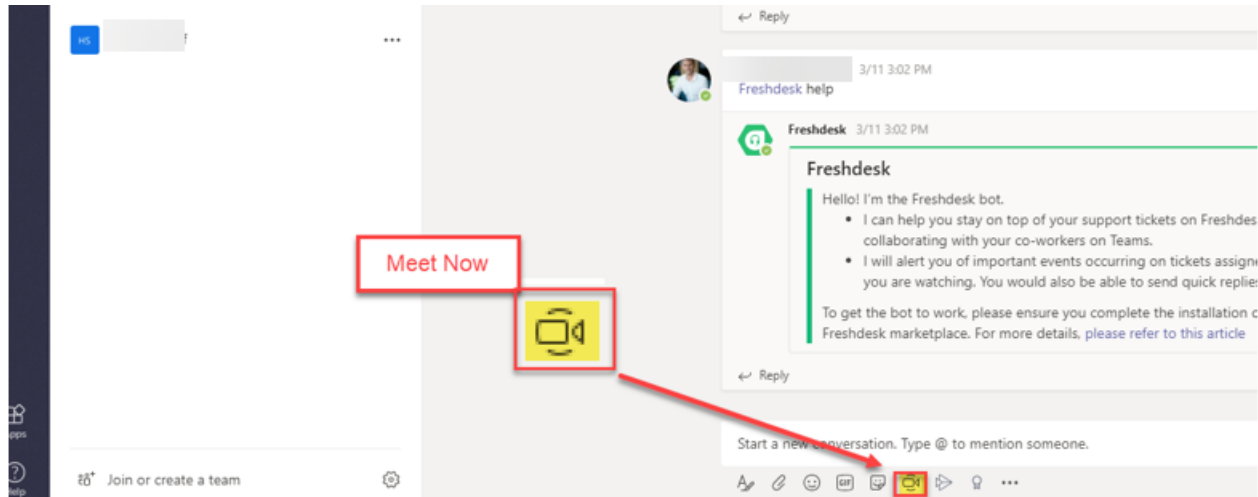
HS

...

Reply

3/11 3:02 PM

Freshdesk help

Freshdesk 3/11 3:02 PM

Freshdesk

Hello! I'm the Freshdesk bot.

- I can help you stay on top of your support tickets on Freshdes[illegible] collaborating with your co-workers on Teams.
- I will alert you of important events occurring on tickets assigne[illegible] you are watching. You would also be able to send quick replie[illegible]

To get the bot to work, please ensure you complete the installation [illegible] Freshdesk marketplace. For more details, please refer to this article

Reply

Meet Now

Start a new conversation. Type @ to mention someone.

Join or create a team

Apps

Help

GIF

...